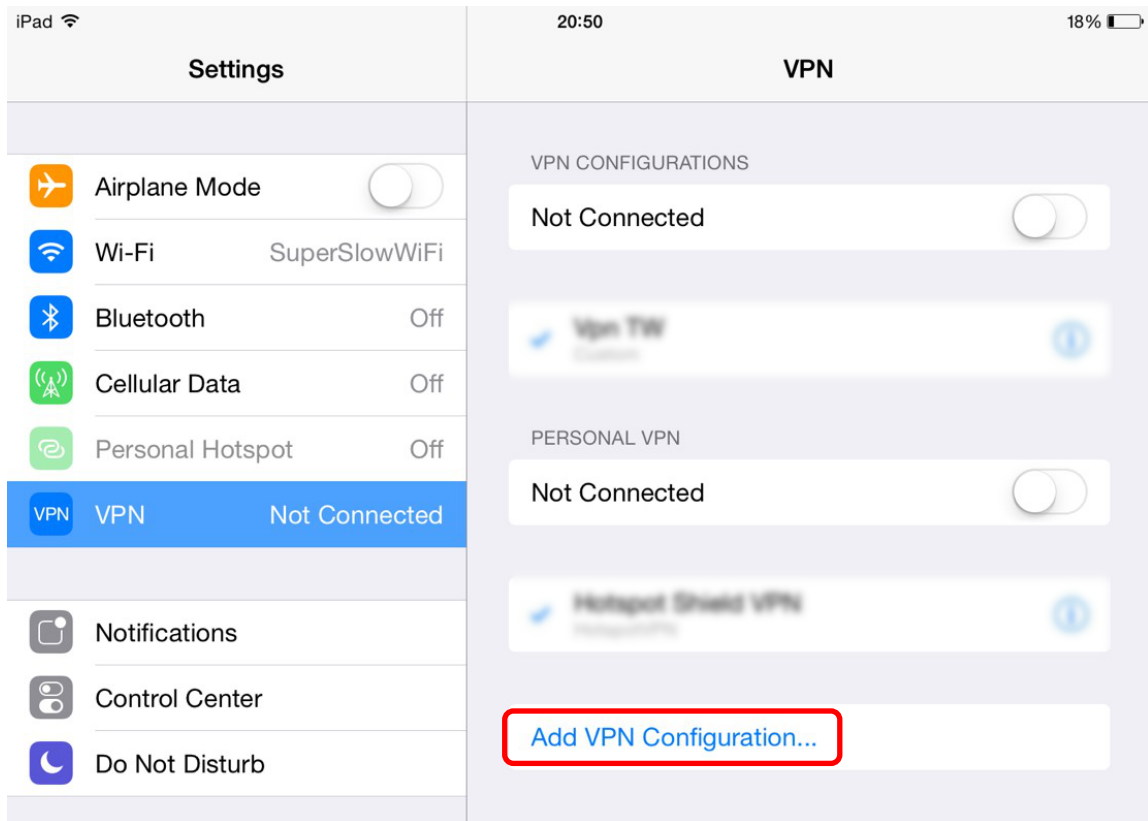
iPad 20:50 18%

Settings

Airplane Mode
Wi-Fi SuperSlowWiFi
Bluetooth Off
Cellular Data Off
Personal Hotspot Off
VPN VPN Not Connected

Notifications
Control Center
Do Not Disturb

VPN

VPN CONFIGURATIONS
Not Connected

Vpn TW
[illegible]

PERSONAL VPN
Not Connected

Hotspot Shield VPN
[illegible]

Add VPN Configuration...